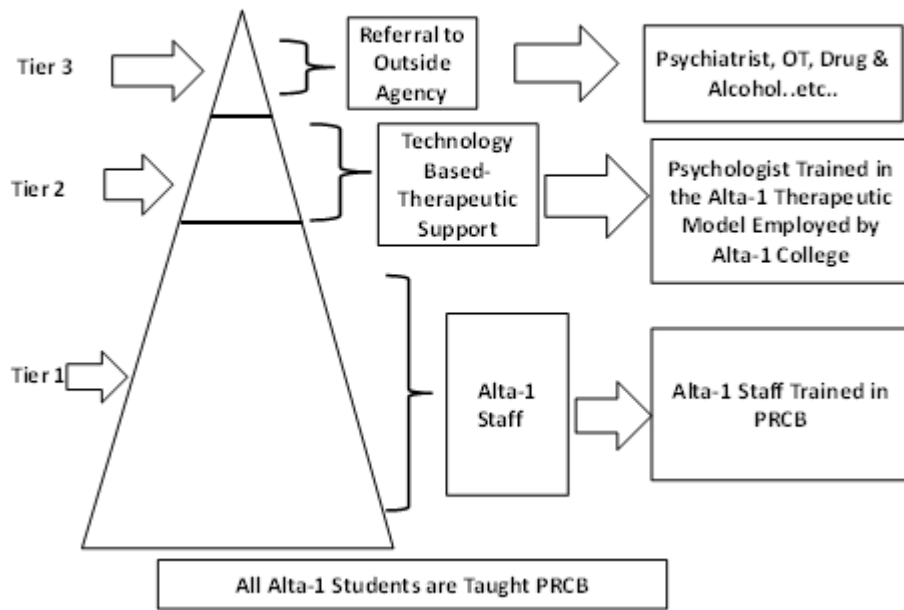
Tier 3

Referral to Outside Agency

Psychiatrist, OT, Drug & Alcohol..etc..

Tier 2

Technology Based-Therapeutic Support

Psychologist Trained in the Alta-1 Therapeutic Model Employed by Alta-1 College

Tier 1

Alta-1 Staff

Alta-1 Staff Trained in PRCB

All Alta-1 Students are Taught PRCB